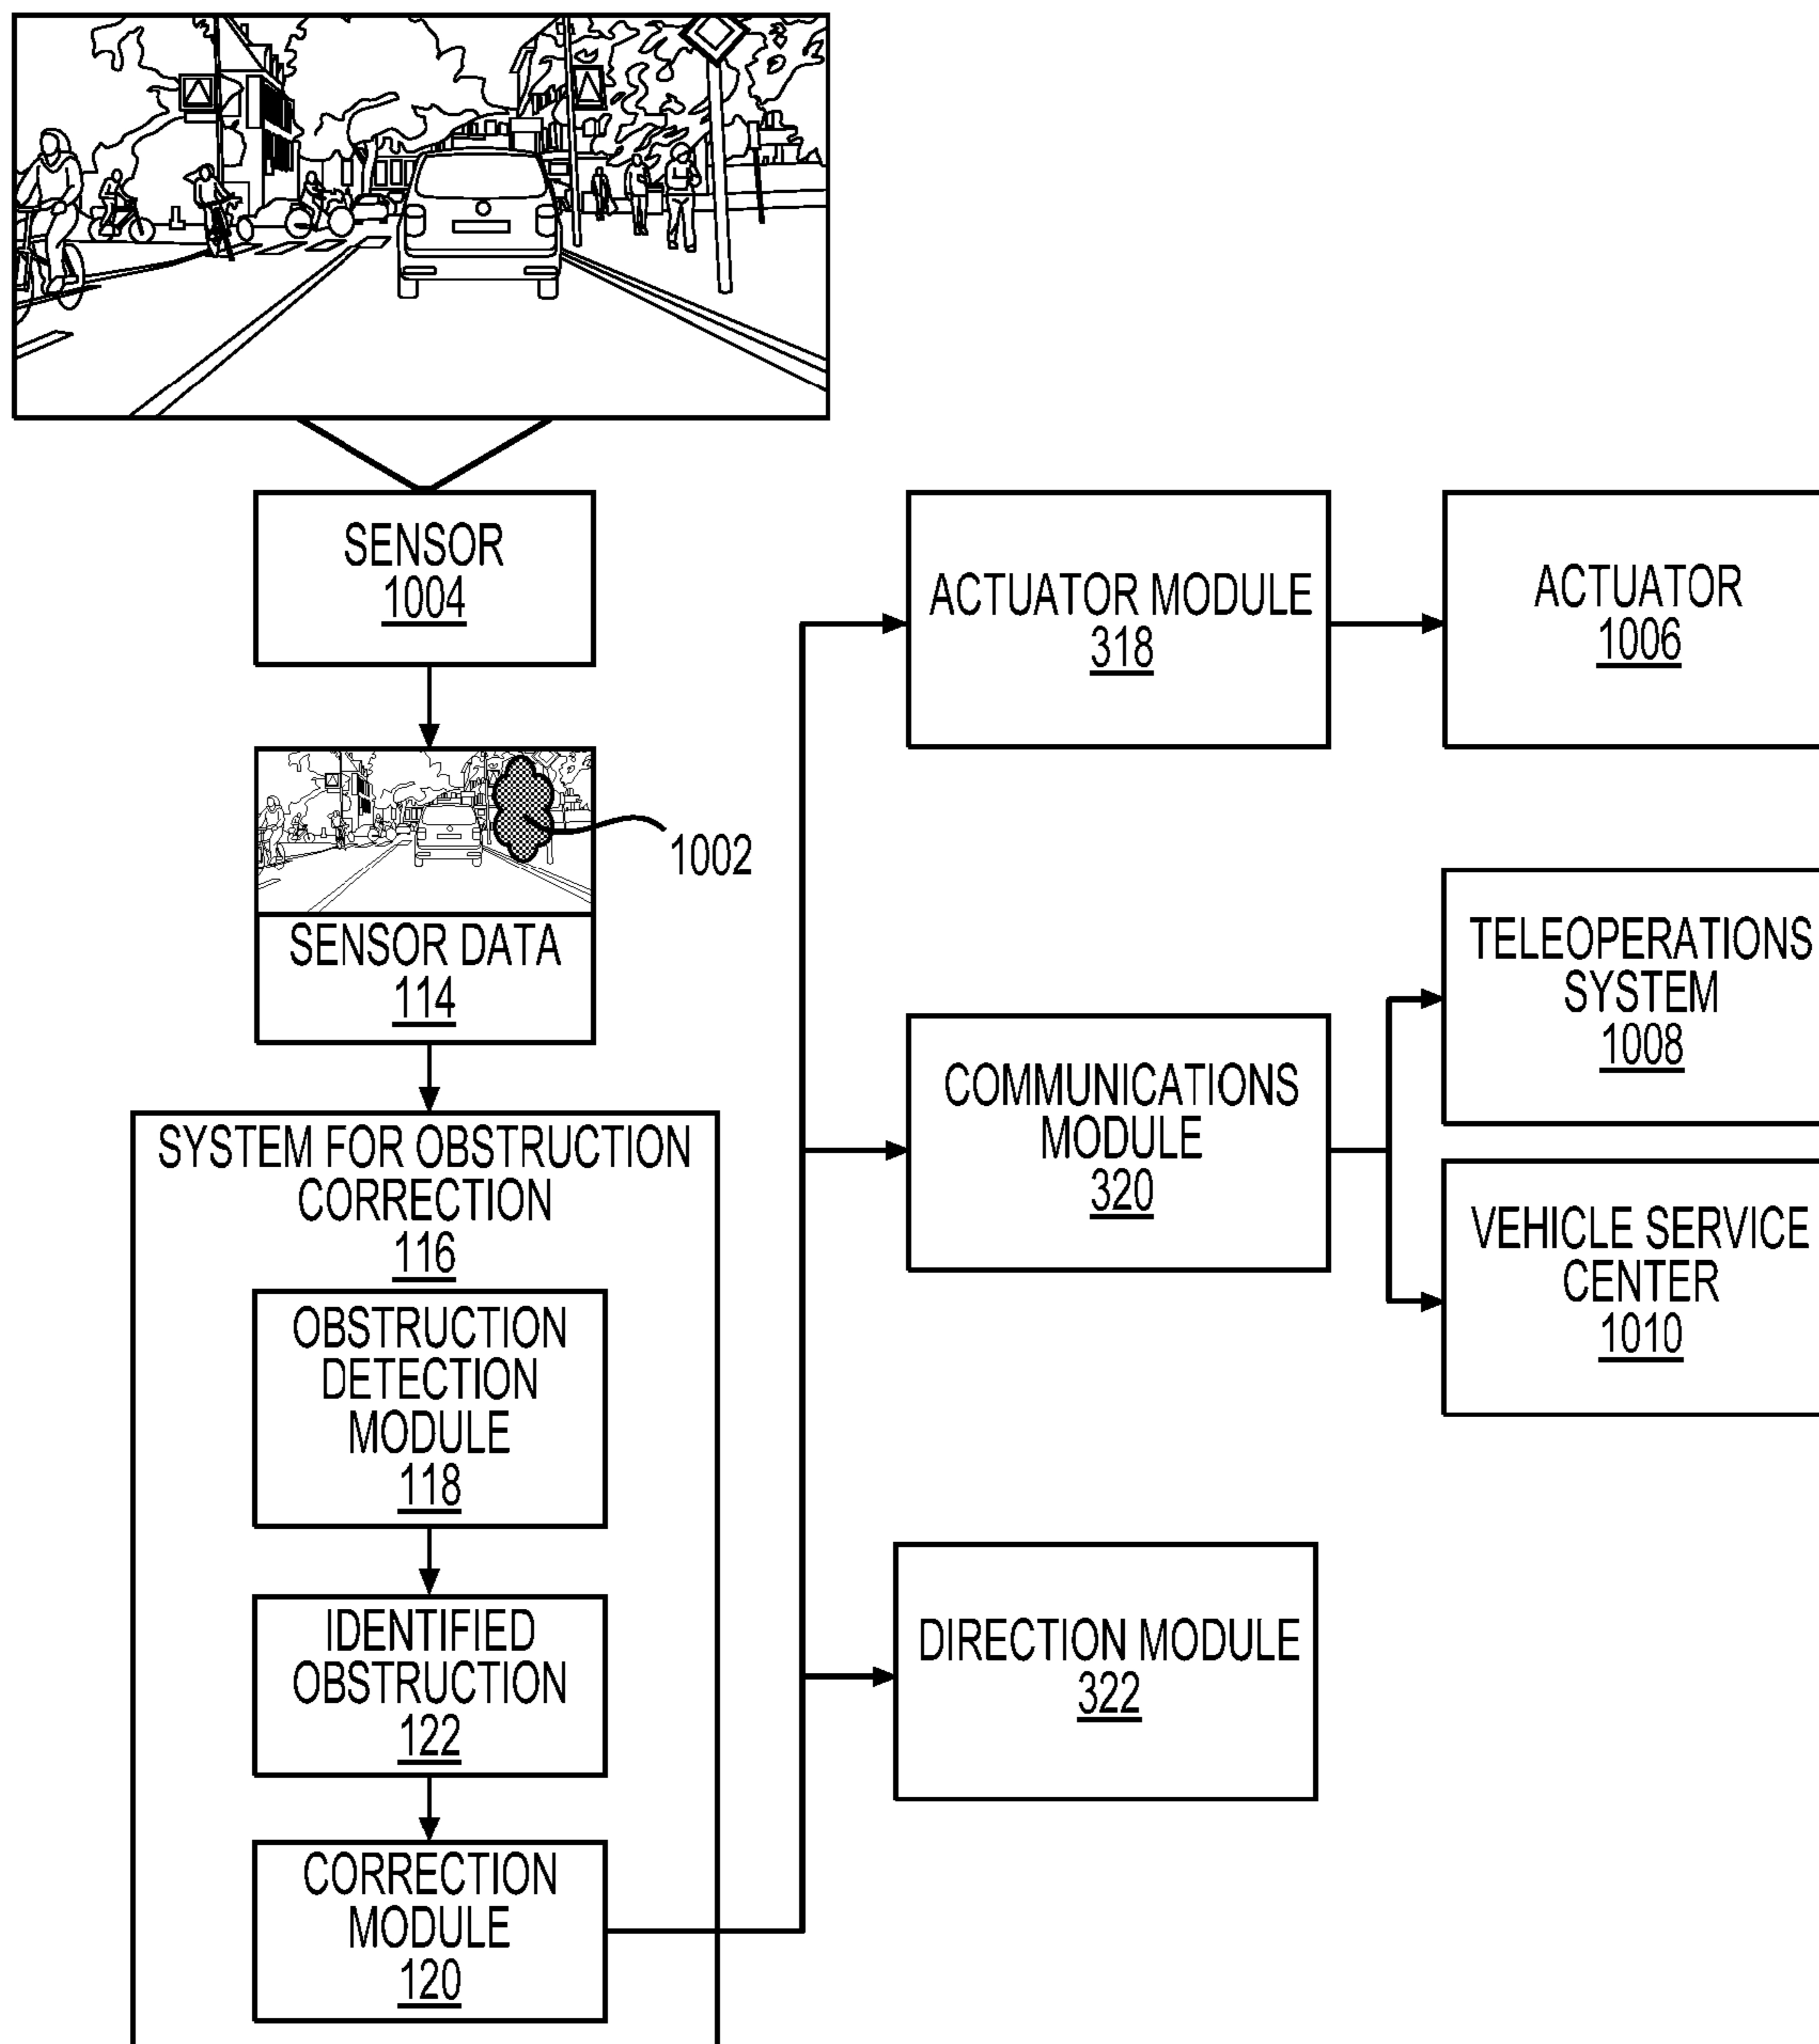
SENSOR
1004

1002

SENSOR DATA
114

SYSTEM FOR OBSTRUCTION CORRECTION
116

OBSTRUCTION DETECTION MODULE
118

IDENTIFIED OBSTRUCTION
122

CORRECTION MODULE
120

ACTUATOR MODULE
318

ACTUATOR
1006

COMMUNICATIONS MODULE
320

TELEOPERATIONS SYSTEM
1008

VEHICLE SERVICE CENTER
1010

DIRECTION MODULE
322